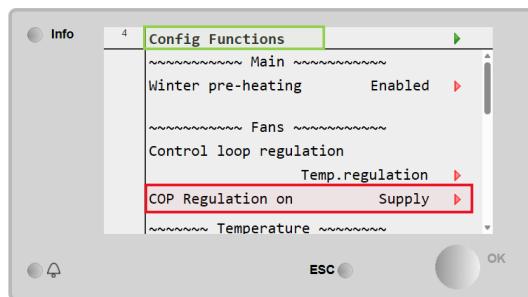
Info

4 Config Functions

~~~~~~~~~~ Main ~~~~~~~~~~
Winter pre-heating Enabled

~~~~~~~~~~ Fans ~~~~~~~~~~
Control loop regulation
Temp.regulation
COP Regulation on Supply
~~~~~~~ Temperature ~~~~~~~

ESC

OK